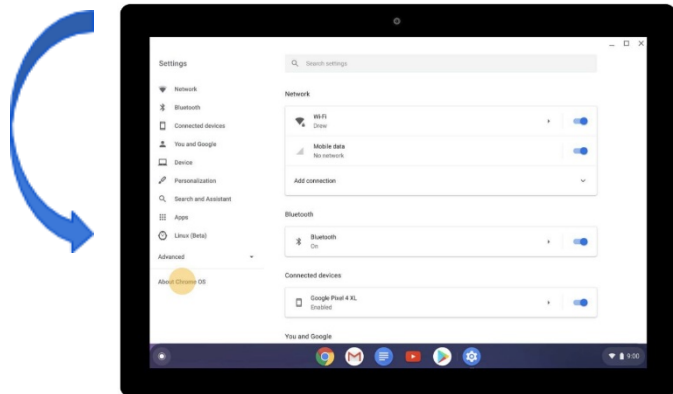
Settings

Search settings

Network
Bluetooth
Connected devices
You and Google
Device
Personalization
Search and Assistant
Apps
Linux (Beta)
Advanced
About Chrome OS

Network

Wi-Fi
Drew

Mobile data
No network

Add connection

Bluetooth

Bluetooth
On

Connected devices

Google Pixel 4 XL
Enabled

You and Google

9:00